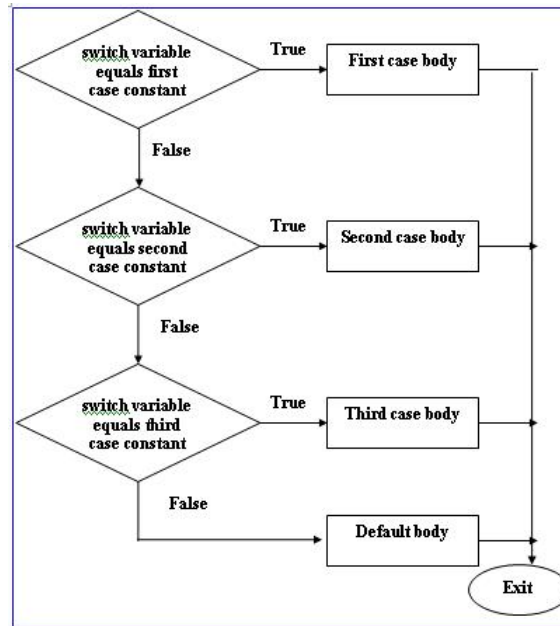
switch variable equals first case constant

True

First case body

False

switch variable equals second case constant

True

Second case body

False

switch variable equals third case constant

True

Third case body

False

Default body

Exit